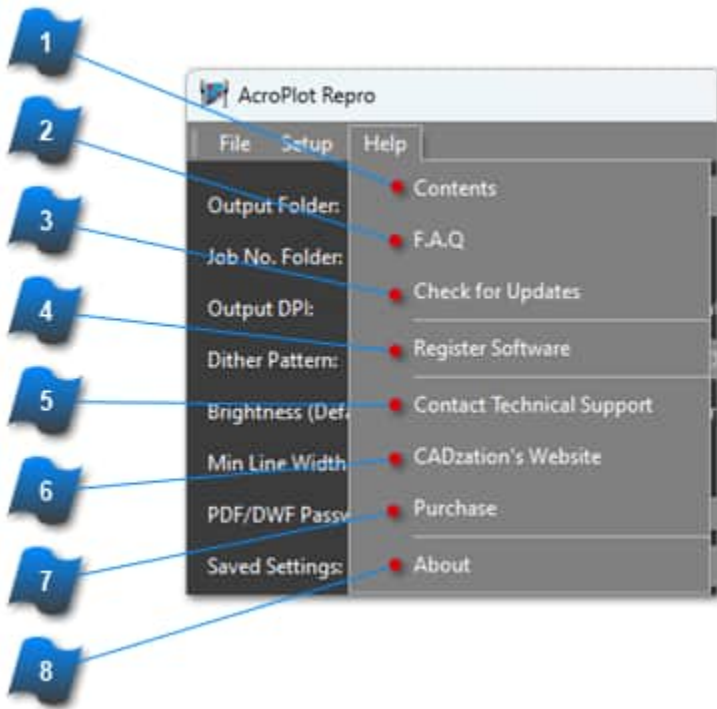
1
2
3
4
5
6
7
8

AcroPlot Repro

File Setup Help

Output Folder:
Job No. Folder:
Output DPI:
Dither Pattern:
Brightness (Defa
Min Line Width
PDF/DWF Passw
Saved Settings:

Contents
F.A.Q
Check for Updates
Register Software
Contact Technical Support
CADzation's Website
Purchase
About